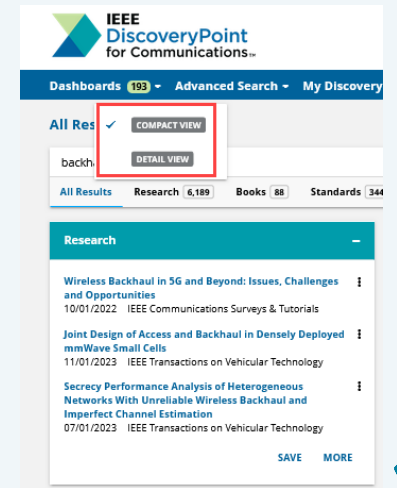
IEEE
DiscoveryPoint
for Communications™

Dashboards 193 ▾ Advanced Search ▾ My Discovery

All Res

✓ COMPACT VIEW

DETAIL VIEW

backh

All Results Research 6,189 Books 88 Standards 344

Research –

Wireless Backhaul in 5G and Beyond: Issues, Challenges and Opportunities
10/01/2022 IEEE Communications Surveys & Tutorials

Joint Design of Access and Backhaul in Densely Deployed mmWave Small Cells
11/01/2023 IEEE Transactions on Vehicular Technology

Secrecy Performance Analysis of Heterogeneous Networks With Unreliable Wireless Backhaul and Imperfect Channel Estimation
07/01/2023 IEEE Transactions on Vehicular Technology

SAVE MORE